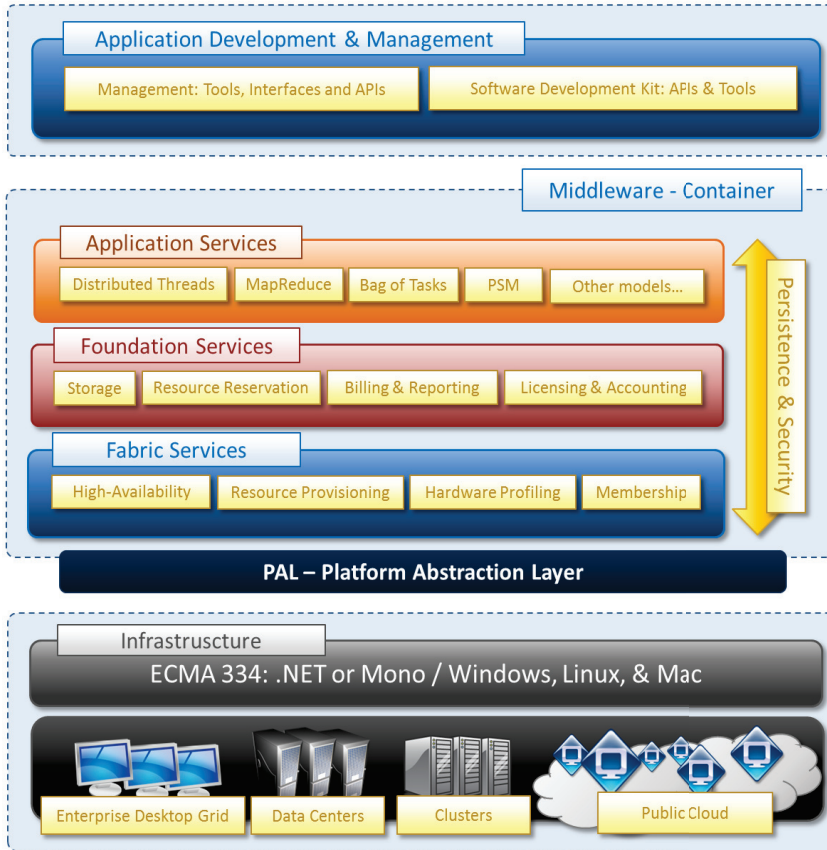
Application Development & Management

Management: Tools, Interfaces and APIs

Software Development Kit: AFIs & Tools

Middleware - Container

Application Services

Distributed Threads

MapReduce

Bag of Tasks

PSM

Other models…

Foundation Services

Storage

Resource Reservation

Billing & Reporting

Licensing & Accounting

Fabric Services

High-Availability

Resource Provisioning

Hardware Profiling

Membership

Persistence & Security

PAL – Platform Abstraction Layer

Infrasstructure

ECMA 334: .NET or Mono / Windows, Linux, & Mac

Enterprise Desktop Grid

Data Centers

Clusters

Public Cloud